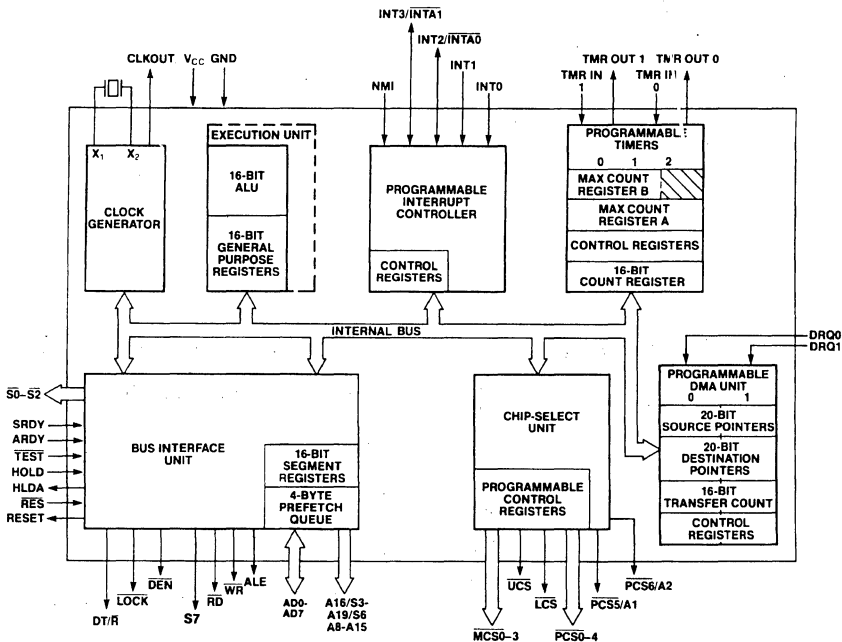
INT3/$\overline{INTA1}$

INT2/$\overline{INTA0}$

CLKOUT $V_{CC}$ GND

NMI INT1 INT0

TMR OUT 1 TMR OUT 0

TMR IN 1 TMR IN 0

$X_1$ $X_2$

CLOCK GENERATOR

EXECUTION UNIT

16-BIT ALU

16-BIT GENERAL PURPOSE REGISTERS

PROGRAMMABLE INTERRUPT CONTROLLER

CONTROL REGISTERS

PROGRAMMABLE TIMERS

0 1 2

MAX COUNT REGISTER B

MAX COUNT REGISTER A

CONTROL REGISTERS

16-BIT COUNT REGISTER

INTERNAL BUS

DRQ0

DRQ1

$\overline{S0}$–$\overline{S2}$

SRDY

ARDY

$\overline{TEST}$

HOLD

HLDA

$\overline{RES}$

RESET

BUS INTERFACE UNIT

16-BIT SEGMENT REGISTERS

4-BYTE PREFETCH QUEUE

CHIP-SELECT UNIT

PROGRAMMABLE CONTROL REGISTERS

PROGRAMMABLE DMA UNIT

0 1

20-BIT SOURCE POINTERS

20-BIT DESTINATION POINTERS

16-BIT TRANSFER COUNT

CONTROL REGISTERS

DT/$\overline{R}$

$\overline{LOCK}$

$\overline{DEN}$

S7

$\overline{RD}$

$\overline{WR}$

ALE

AD0-AD7

A16/S3-A19/S6 A8-A15

$\overline{MCS0-3}$

$\overline{UCS}$

$\overline{LCS}$

$\overline{PCS0-4}$

$\overline{PCS5}$/A1

$\overline{PCS6}$/A2